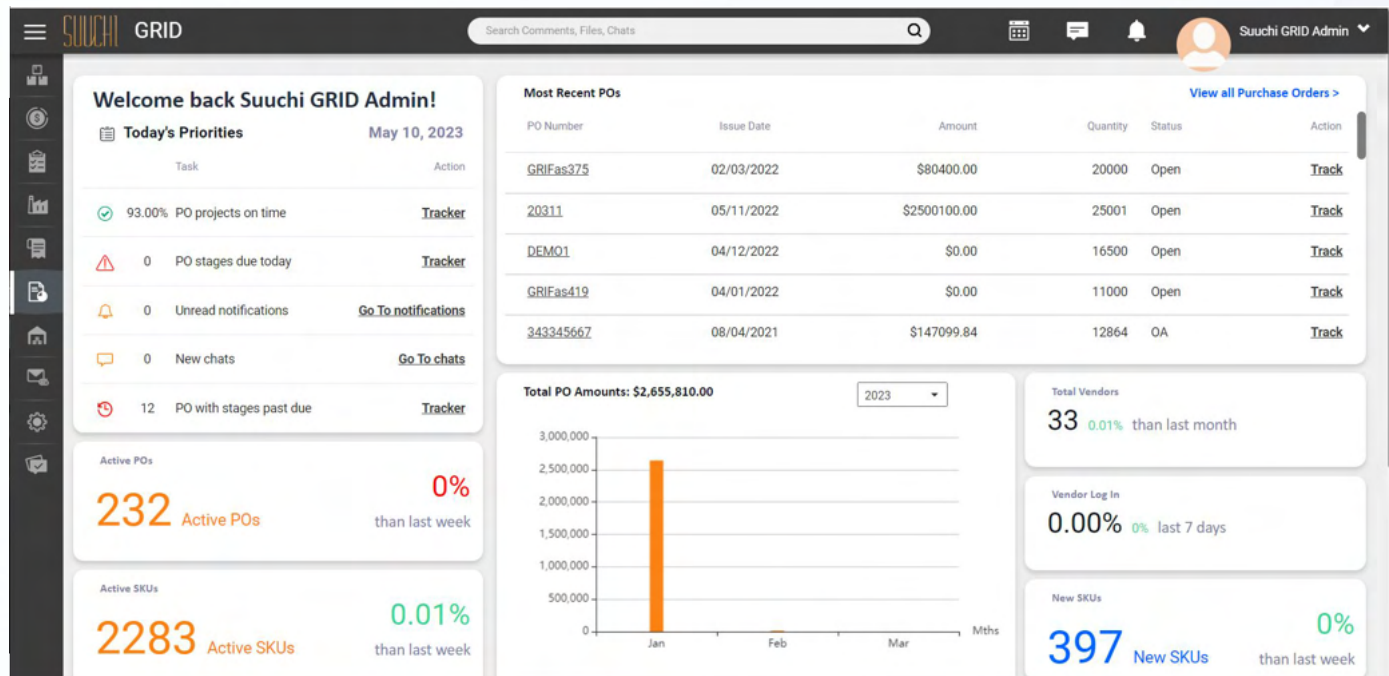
SUUCHI GRID

Search Comments, Files, Chats

Suuchi GRID Admin

Welcome back Suuchi GRID Admin!

Today's Priorities May 10, 2023

| Task | | Action |
|---|---|---|
| 93.00% | PO projects on time | Tracker |
| 0 | PO stages due today | Tracker |
| 0 | Unread notifications | Go To notifications |
| 0 | New chats | Go To chats |
| 12 | PO with stages past due | Tracker |

Most Recent POs

View all Purchase Orders >

| PO Number | Issue Date | Amount | Quantity | Status | Action |
|---|---|---|---|---|---|
| GRIFas375 | 02/03/2022 | $80400.00 | 20000 | Open | Track |
| 20311 | 05/11/2022 | $2500100.00 | 25001 | Open | Track |
| DEMO1 | 04/12/2022 | $0.00 | 16500 | Open | Track |
| GRIFas419 | 04/01/2022 | $0.00 | 11000 | Open | Track |
| 343345667 | 08/04/2021 | $147099.84 | 12864 | OA | Track |

Total PO Amounts: $2,655,810.00

2023

3,000,000
2,500,000
2,000,000
1,500,000
1,000,000
500,000
0

Jan Feb Mar Mths

Total Vendors
33 0.01% than last month

Vendor Log In
0.00% 0% last 7 days

Active POs
232 Active POs
0%
than last week

Active SKUs
2283 Active SKUs
0.01%
than last week

New SKUs
397 New SKUs
0%
than last week